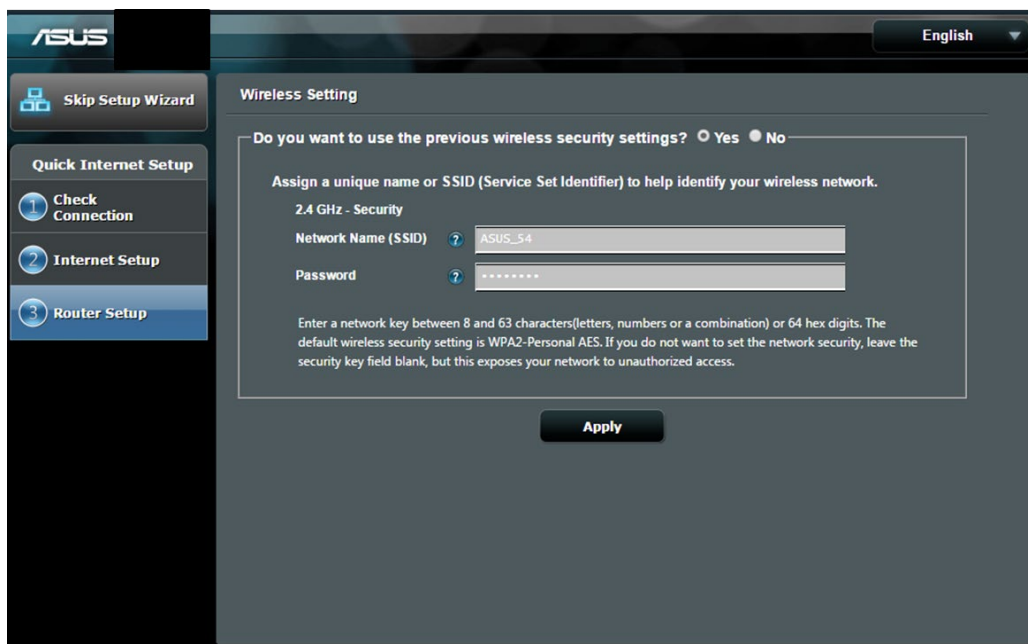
ASUS

English

Skip Setup Wizard

Quick Internet Setup

1 Check Connection

2 Internet Setup

3 Router Setup

Wireless Setting

Do you want to use the previous wireless security settings? Yes No

Assign a unique name or SSID (Service Set Identifier) to help identify your wireless network.

2.4 GHz - Security

Network Name (SSID) ? ASUS_54

Password ? ••••••••

Enter a network key between 8 and 63 characters(letters, numbers or a combination) or 64 hex digits. The default wireless security setting is WPA2-Personal AES. If you do not want to set the network security, leave the security key field blank, but this exposes your network to unauthorized access.

Apply